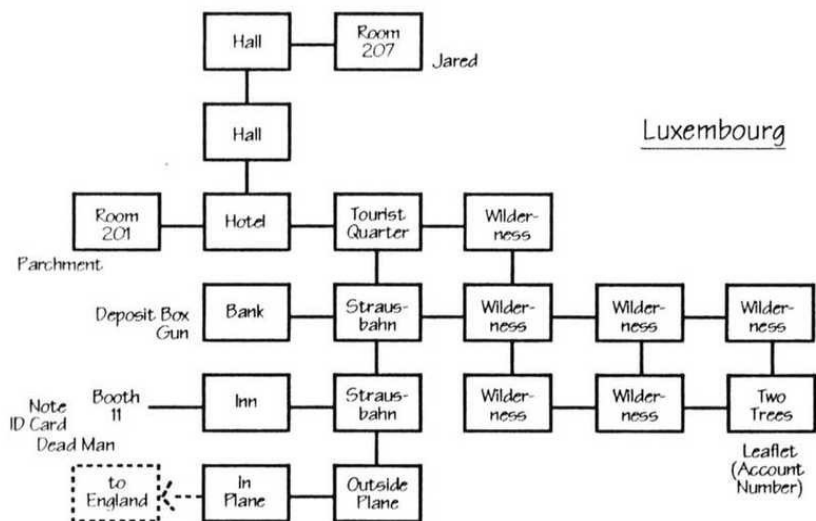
Luxembourg

Hall

Room 207

Jared

Hall

Room 201

Parchment

Hotel

Tourist Quarter

Wilderness

Deposit Box
Gun

Bank

Strausbahn

Wilderness

Wilderness

Wilderness

Note
ID Card
Dead Man

Booth 11

Inn

Strausbahn

Wilderness

Wilderness

Two Trees

Leaflet (Account Number)

to England

In Plane

Outside Plane